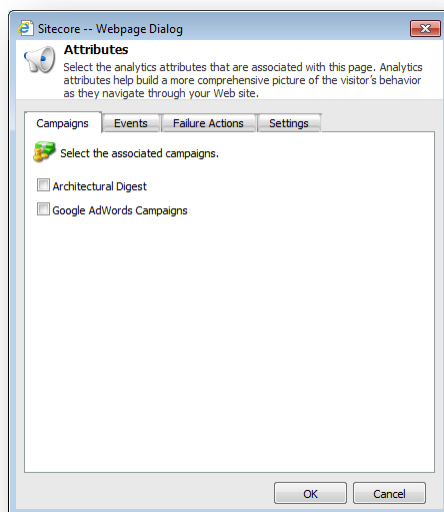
Sitecore -- Webpage Dialog

Attributes

Select the analytics attributes that are associated with this page. Analytics attributes help build a more comprehensive picture of the visitor's behavior as they navigate through your Web site.

Campaigns | Events | Failure Actions | Settings

Select the associated campaigns.

Architectural Digest

Google AdWords Campaigns

OK | Cancel